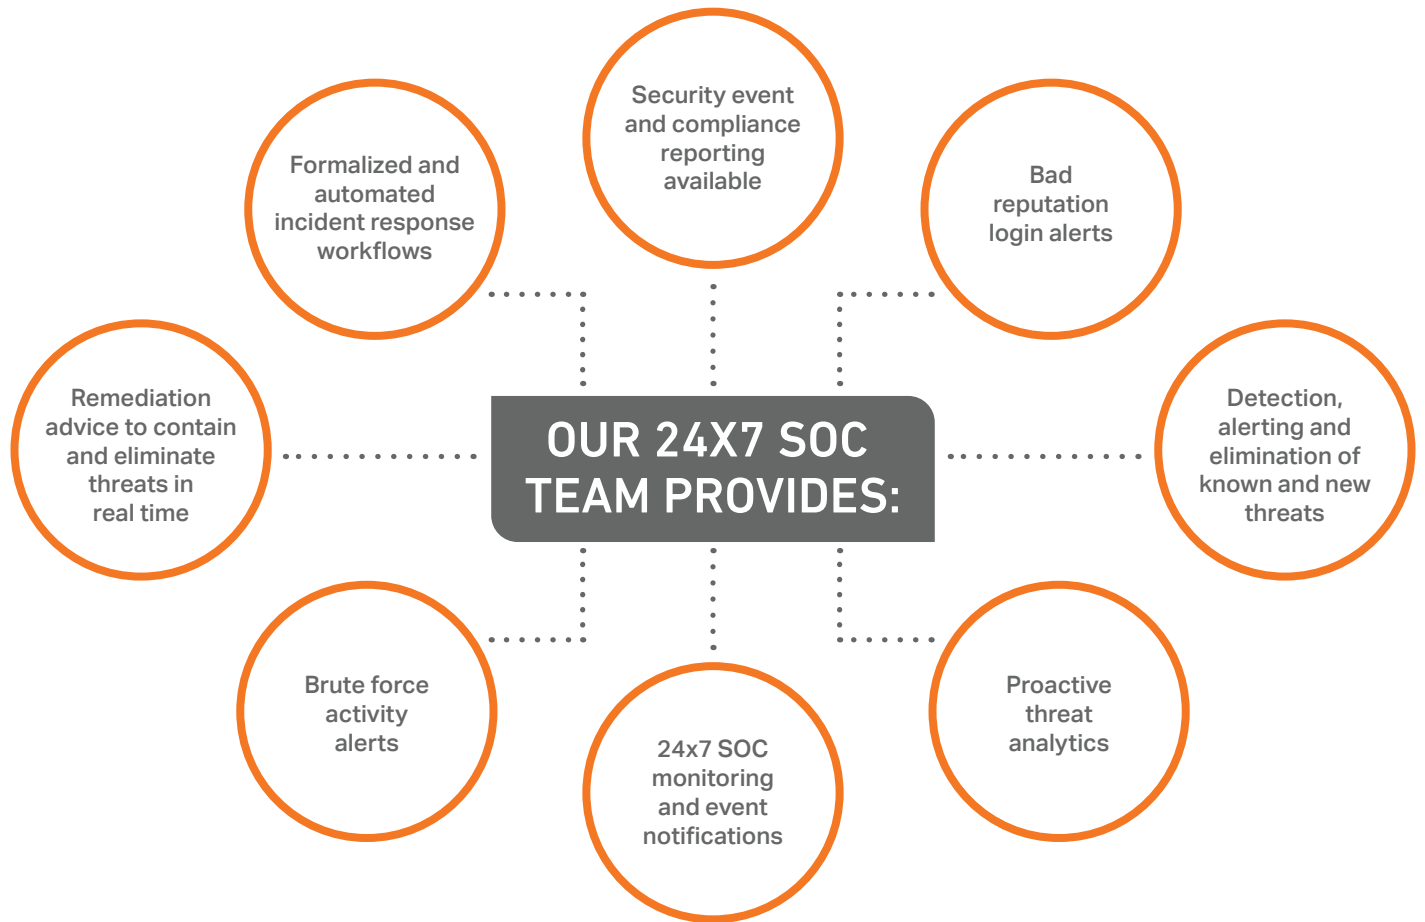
OUR 24X7 SOC TEAM PROVIDES:

Security event and compliance reporting available

Formalized and automated incident response workflows

Bad reputation login alerts

Remediation advice to contain and eliminate threats in real time

Detection, alerting and elimination of known and new threats

Brute force activity alerts

24x7 SOC monitoring and event notifications

Proactive threat analytics